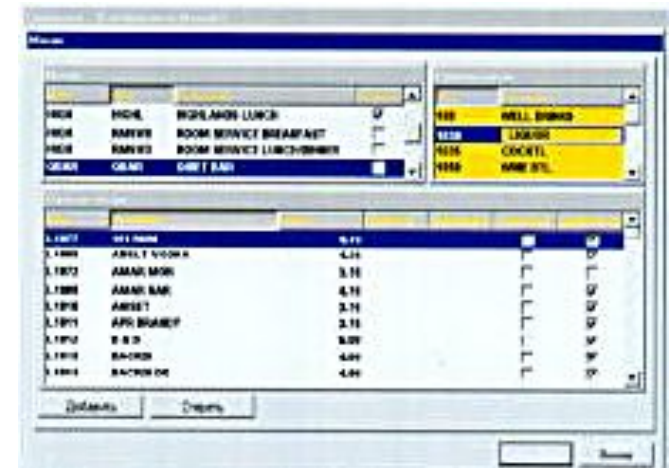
Меню

HIGH | HIGHL | HIGHLANDS LUNCH
HIGH | RMSVB | ROOM SERVICE BREAKFAST
HIGH | RMSVD | ROOM SERVICE LUNCH/DINNER
OBAR | OBAR | OBET BAR

1030 | WELL DRINKS
1030 | LIQUOR
1035 | COCKTL
1050 | WINE BTL

| | | |
|---|---|---|
| L1077 | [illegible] | 5.75 |
| L1080 | ABSLT VODKA | 4.25 |
| L1072 | AMAR MON | 3.75 |
| L1080 | AMAR BAR | 4.75 |
| L1010 | AMSET | 3.75 |
| L1011 | APR BRANDY | 3.75 |
| L1012 | B & B | 5.00 |
| L1010 | BACRDI | 4.00 |
| L1014 | BACRDI DE | 4.00 |

Добавить
Очистить
Выход